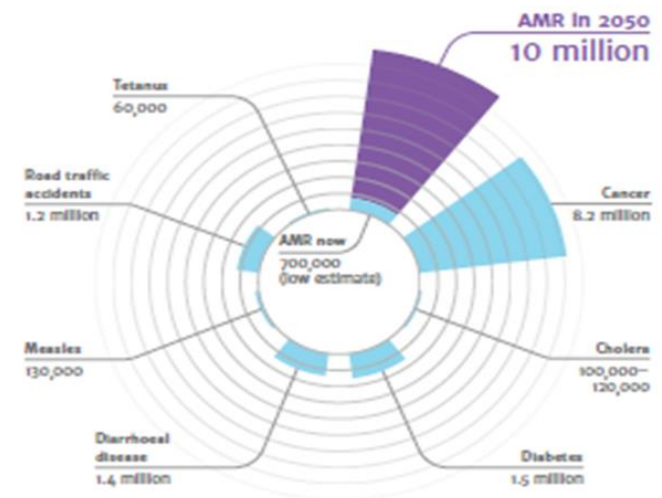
AMR in 2050
10 million

Tetanus
60,000

Road traffic accidents
1.2 million

AMR now
700,000
(low estimate)

Cancer
8.2 million

Measles
130,000

Cholera
100,000–120,000

Diarrhoeal disease
1.4 million

Diabetes
1.5 million